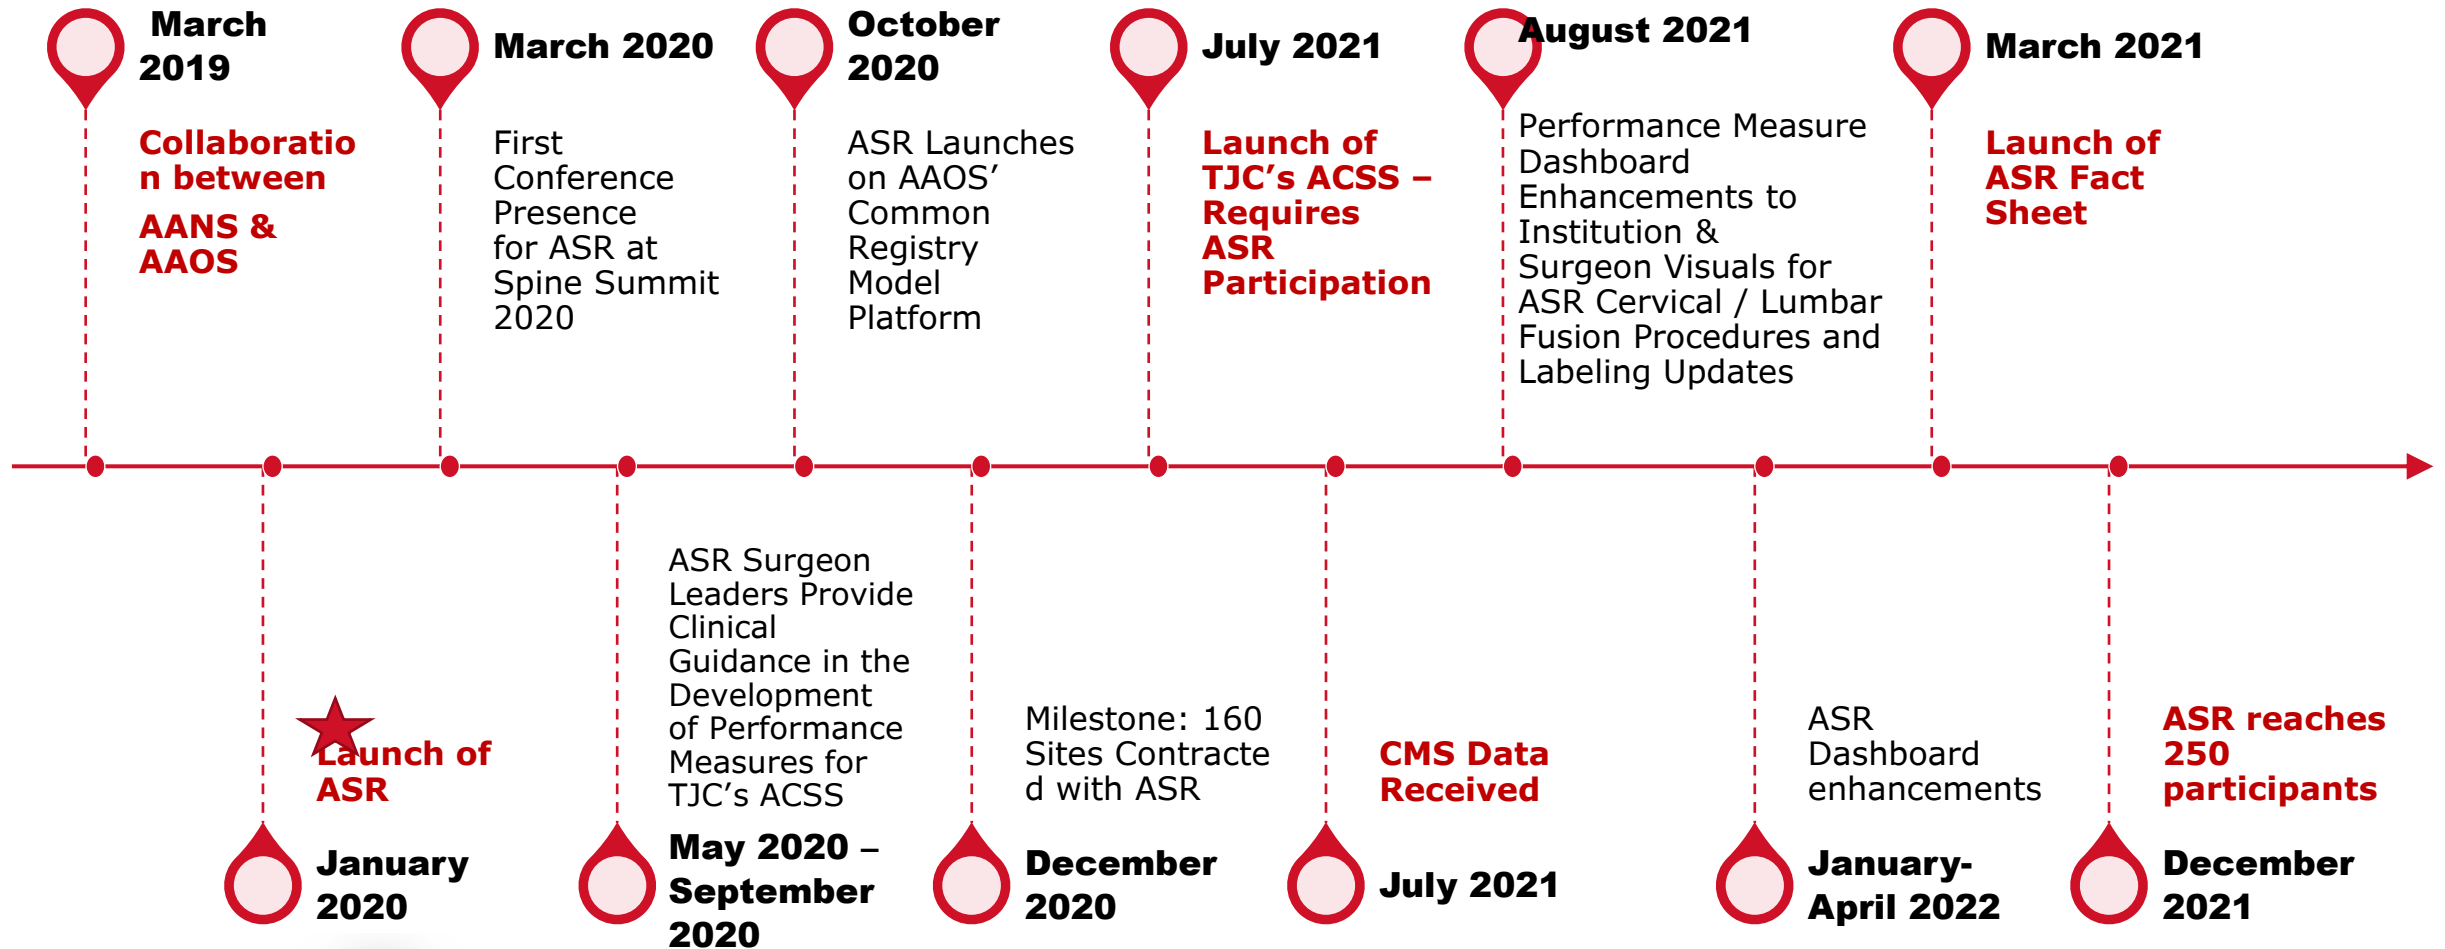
March 2019

Collaboration between

AANS & AAOS

March 2020

First Conference Presence for ASR at Spine Summit 2020

October 2020

ASR Launches on AAOS’ Common Registry Model Platform

July 2021

Launch of TJC’s ACSS – Requires ASR Participation

August 2021

Performance Measure Dashboard Enhancements to Institution & Surgeon Visuals for ASR Cervical / Lumbar Fusion Procedures and Labeling Updates

March 2021

Launch of ASR Fact Sheet

Launch of ASR

January 2020

ASR Surgeon Leaders Provide Clinical Guidance in the Development of Performance Measures for TJC’s ACSS

May 2020 – September 2020

Milestone: 160 Sites Contracted with ASR

December 2020

CMS Data Received

July 2021

ASR Dashboard enhancements

January-April 2022

ASR reaches 250 participants

December 2021